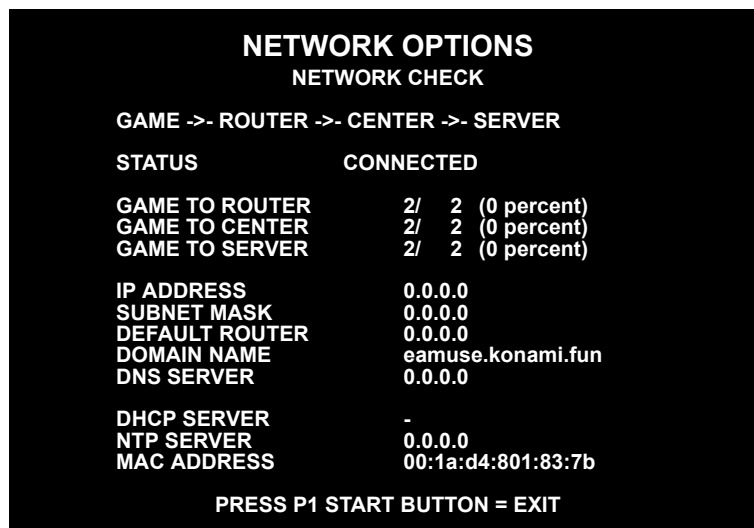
NETWORK OPTIONS
NETWORK CHECK

GAME ->- ROUTER ->- CENTER ->- SERVER

| STATUS | CONNECTED |
|---|---|
| GAME TO ROUTER | 2/ 2 (0 percent) |
| GAME TO CENTER | 2/ 2 (0 percent) |
| GAME TO SERVER | 2/ 2 (0 percent) |
| IP ADDRESS | 0.0.0.0 |
| SUBNET MASK | 0.0.0.0 |
| DEFAULT ROUTER | 0.0.0.0 |
| DOMAIN NAME | eamuse.konami.fun |
| DNS SERVER | 0.0.0.0 |
| DHCP SERVER | - |
| NTP SERVER | 0.0.0.0 |
| MAC ADDRESS | 00:1a:d4:801:83:7b |

PRESS P1 START BUTTON = EXIT